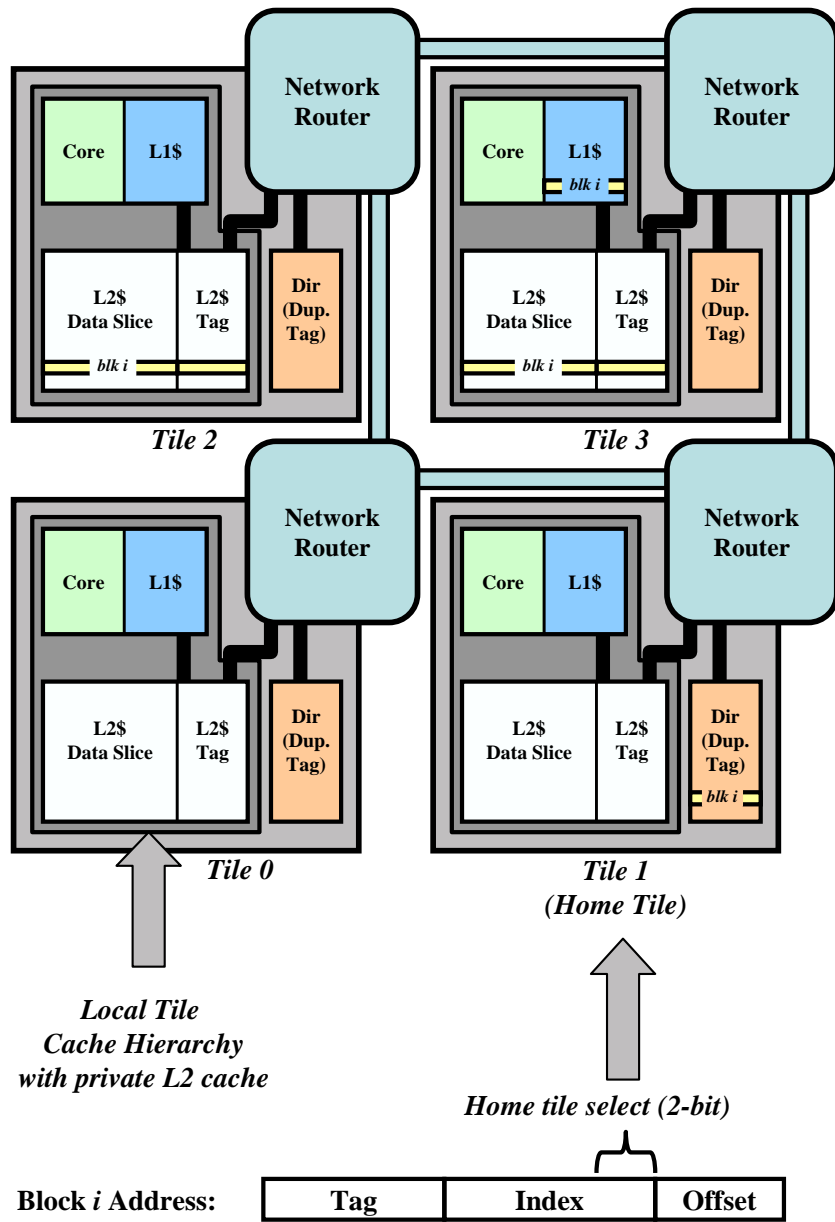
Network Router

Core

L1$

L2$ Data Slice

L2$ Tag

blk i

Dir (Dup. Tag)

Tile 2

Network Router

Core

L1$

blk i

L2$ Data Slice

L2$ Tag

blk i

Dir (Dup. Tag)

Tile 3

Network Router

Core

L1$

L2$ Data Slice

L2$ Tag

Dir (Dup. Tag)

Tile 0

Network Router

Core

L1$

L2$ Data Slice

L2$ Tag

Dir (Dup. Tag)

blk i

Tile 1 (Home Tile)

Local Tile Cache Hierarchy with private L2 cache

Home tile select (2-bit)

Block i Address:

| Tag | Index | Offset |
|---|---|---|